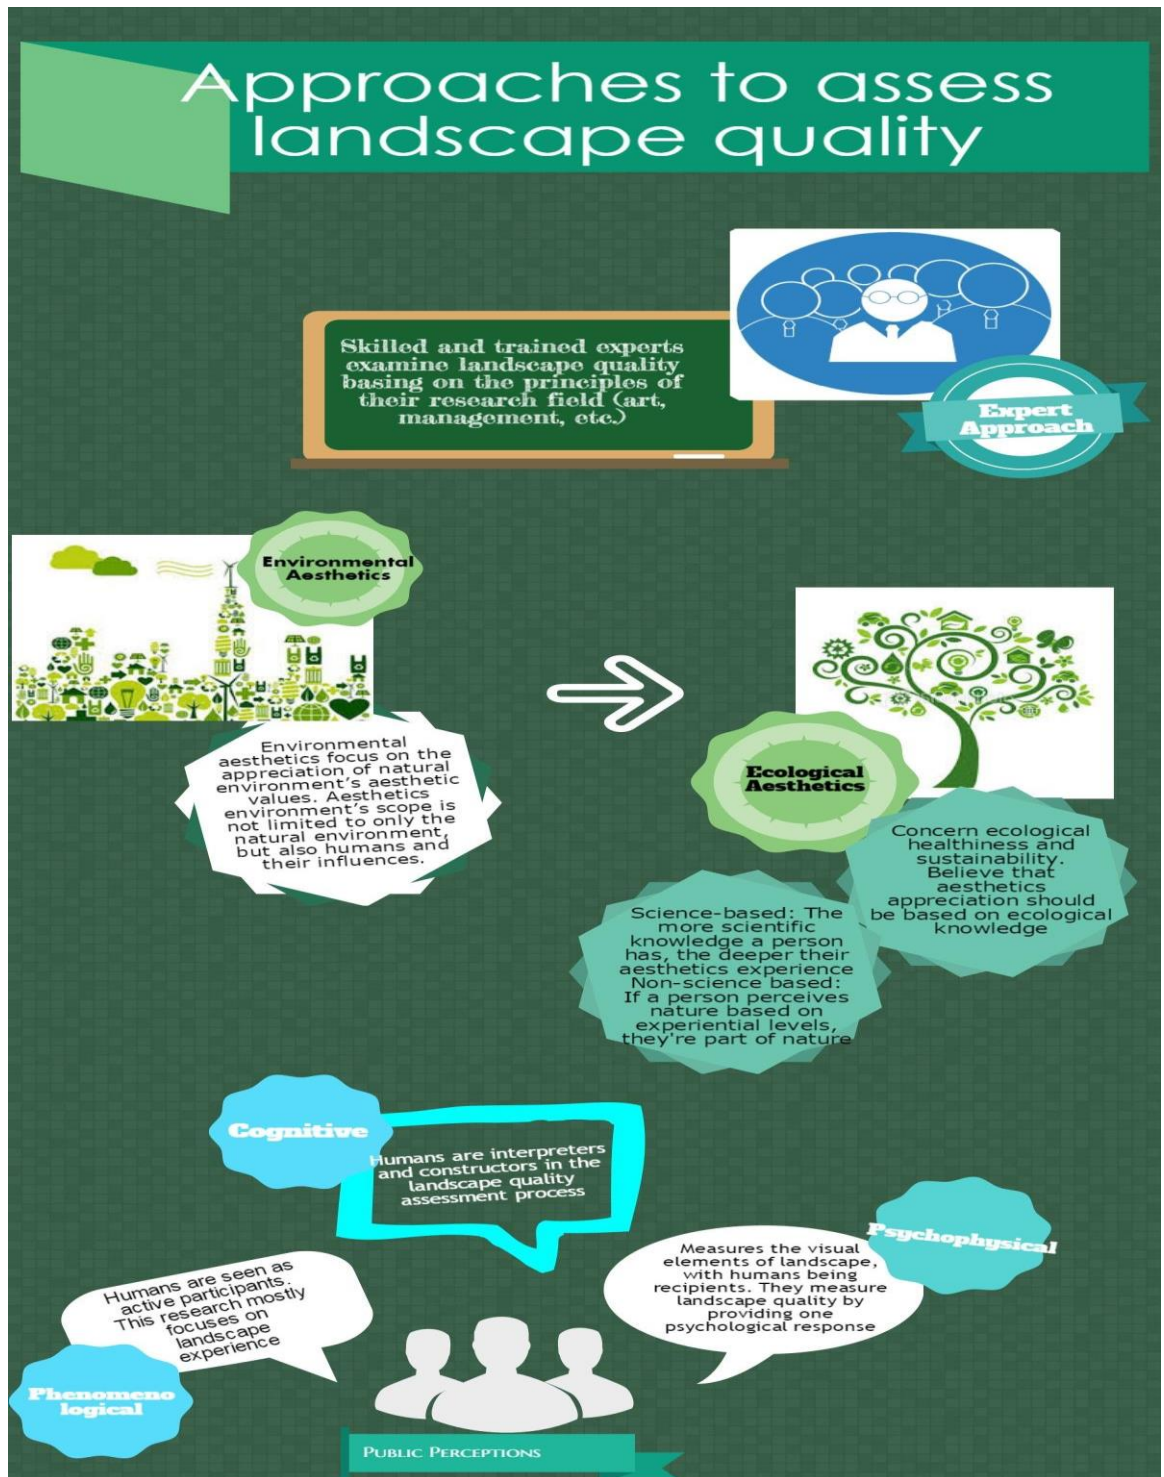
Approaches to assess landscape quality

Skilled and trained experts examine landscape quality basing on the principles of their research field (art, management, etc.)

Expert Approach

Environmental Aesthetics

Environmental aesthetics focus on the appreciation of natural environment's aesthetic values. Aesthetics environment's scope is not limited to only the natural environment, but also humans and their influences.

Ecological Aesthetics

Concern ecological healthiness and sustainability. Believe that aesthetics appreciation should be based on ecological knowledge

Science-based: The more scientific knowledge a person has, the deeper their aesthetics experience Non-science based: If a person perceives nature based on experiential levels, they're part of nature

Cognitive

Humans are interpreters and constructors in the landscape quality assessment process

Psychophysical

Measures the visual elements of landscape, with humans being recipients. They measure landscape quality by providing one psychological response

Humans are seen as active participants. This research mostly focuses on landscape experience

Phenomeno logical

Public Perceptions